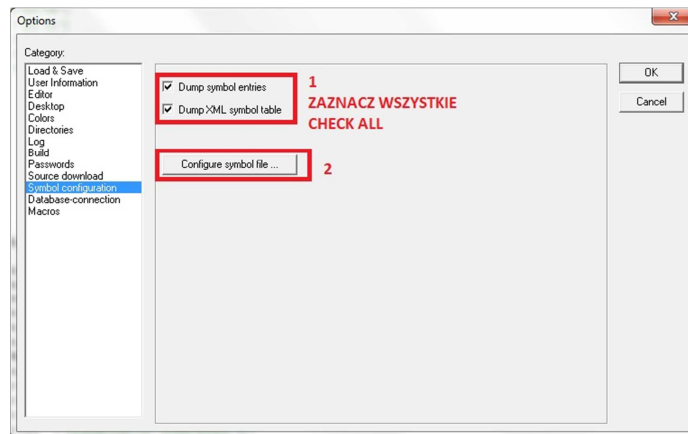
Options

Category:

Load & Save
User Information
Editor
Desktop
Colors
Directories
Log
Build
Passwords
Source download
Symbol configuration
Database-connection
Macros

Dump symbol entries

Dump XML symbol table

1
ZAZNACZ WSZYSTKIE
CHECK ALL

Configure symbol file ...

2

OK

Cancel